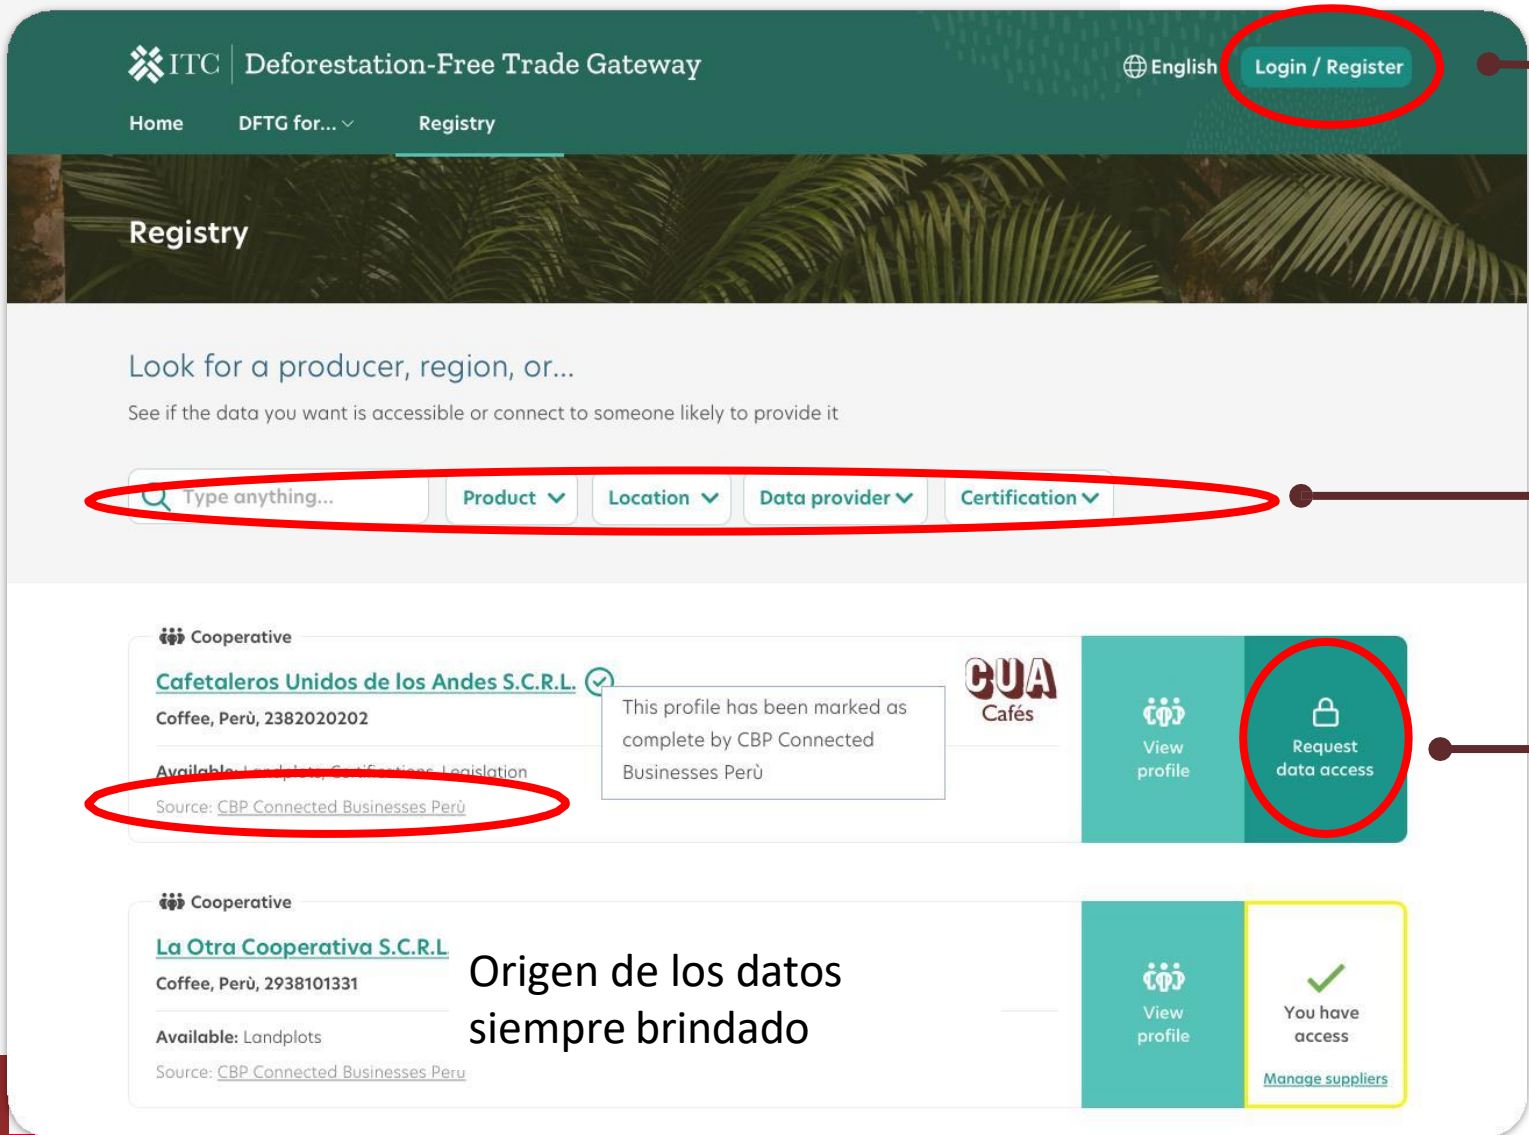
ITC | Deforestation-Free Trade Gateway

English Login / Register

Home DFTG for... Registry

Registry

Look for a producer, region, or...

See if the data you want is accessible or connect to someone likely to provide it

Type anything... Product Location Data provider Certification

Cooperative

Cafetaleros Unidos de los Andes S.C.R.L.

Coffee, Perù, 2382020202

Available: Landplots, Certifications, Legislation

Source: CBP Connected Businesses Perù

This profile has been marked as complete by CBP Connected Businesses Perù

CUA Cafés

View profile

Request data access

Cooperative

La Otra Cooperativa S.C.R.L

Coffee, Perù, 2938101331

Available: Landplots

Source: CBP Connected Businesses Perù

Origen de los datos siempre brindado

View profile

You have access

Manage suppliers